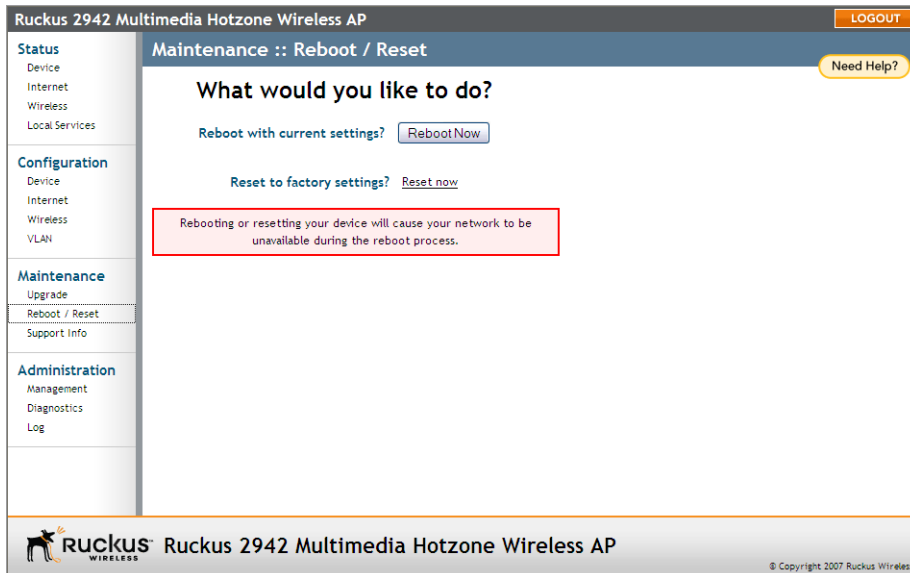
Ruckus 2942 Multimedia Hotzone Wireless AP

LOGOUT

Status
Device
Internet
Wireless
Local Services

Configuration
Device
Internet
Wireless
VLAN

Maintenance
Upgrade
Reboot / Reset
Support Info

Administration
Management
Diagnostics
Log

Maintenance :: Reboot / Reset

Need Help?

What would you like to do?

Reboot with current settings? Reboot Now

Reset to factory settings? Reset now

Rebooting or resetting your device will cause your network to be unavailable during the reboot process.

Ruckus WIRELESS Ruckus 2942 Multimedia Hotzone Wireless AP

© Copyright 2007 Ruckus Wireles